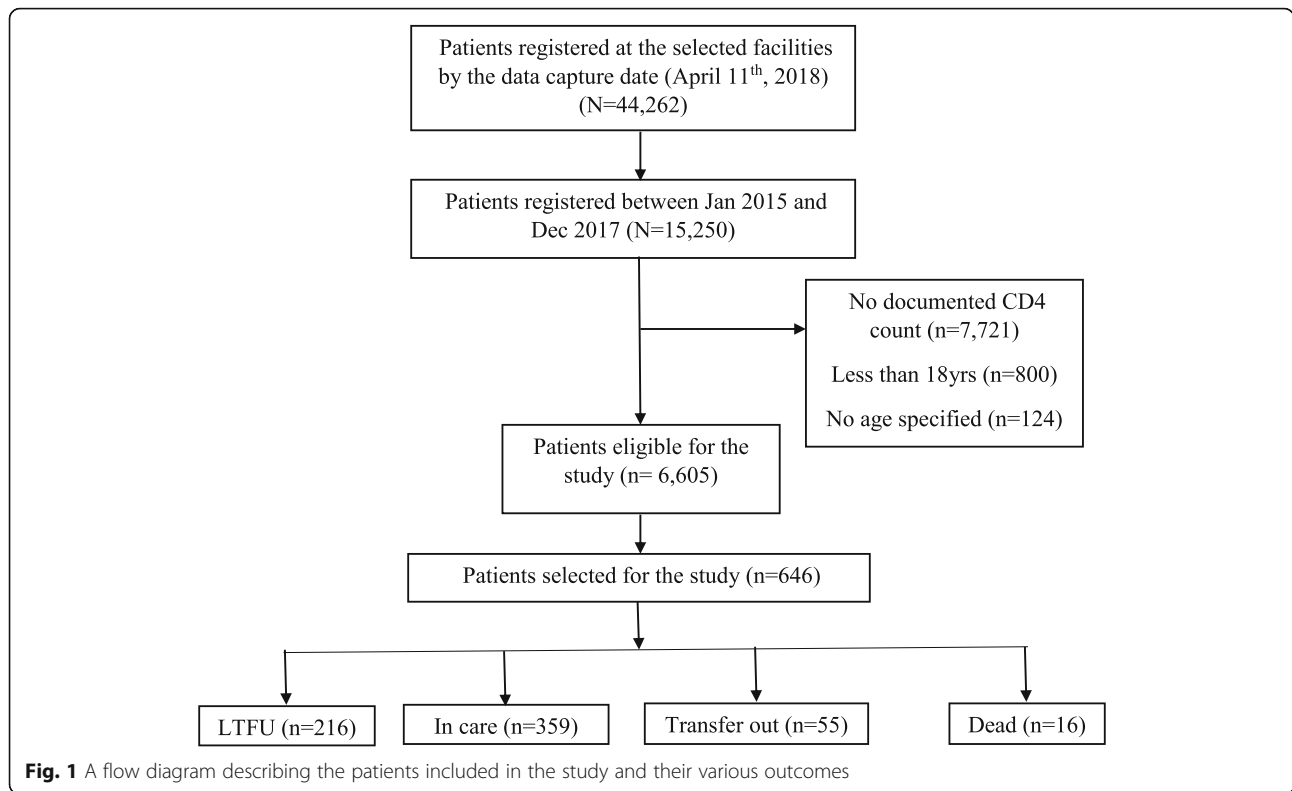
Patients registered at the selected facilities by the data capture date (April 11$^{th}$, 2018) (N=44,262)

Patients registered between Jan 2015 and Dec 2017 (N=15,250)

No documented CD4 count (n=7,721)

Less than 18yrs (n=800)

No age specified (n=124)

Patients eligible for the study (n= 6,605)

Patients selected for the study (n=646)

LTFU (n=216)

In care (n=359)

Transfer out (n=55)

Dead (n=16)

**Fig. 1** A flow diagram describing the patients included in the study and their various outcomes